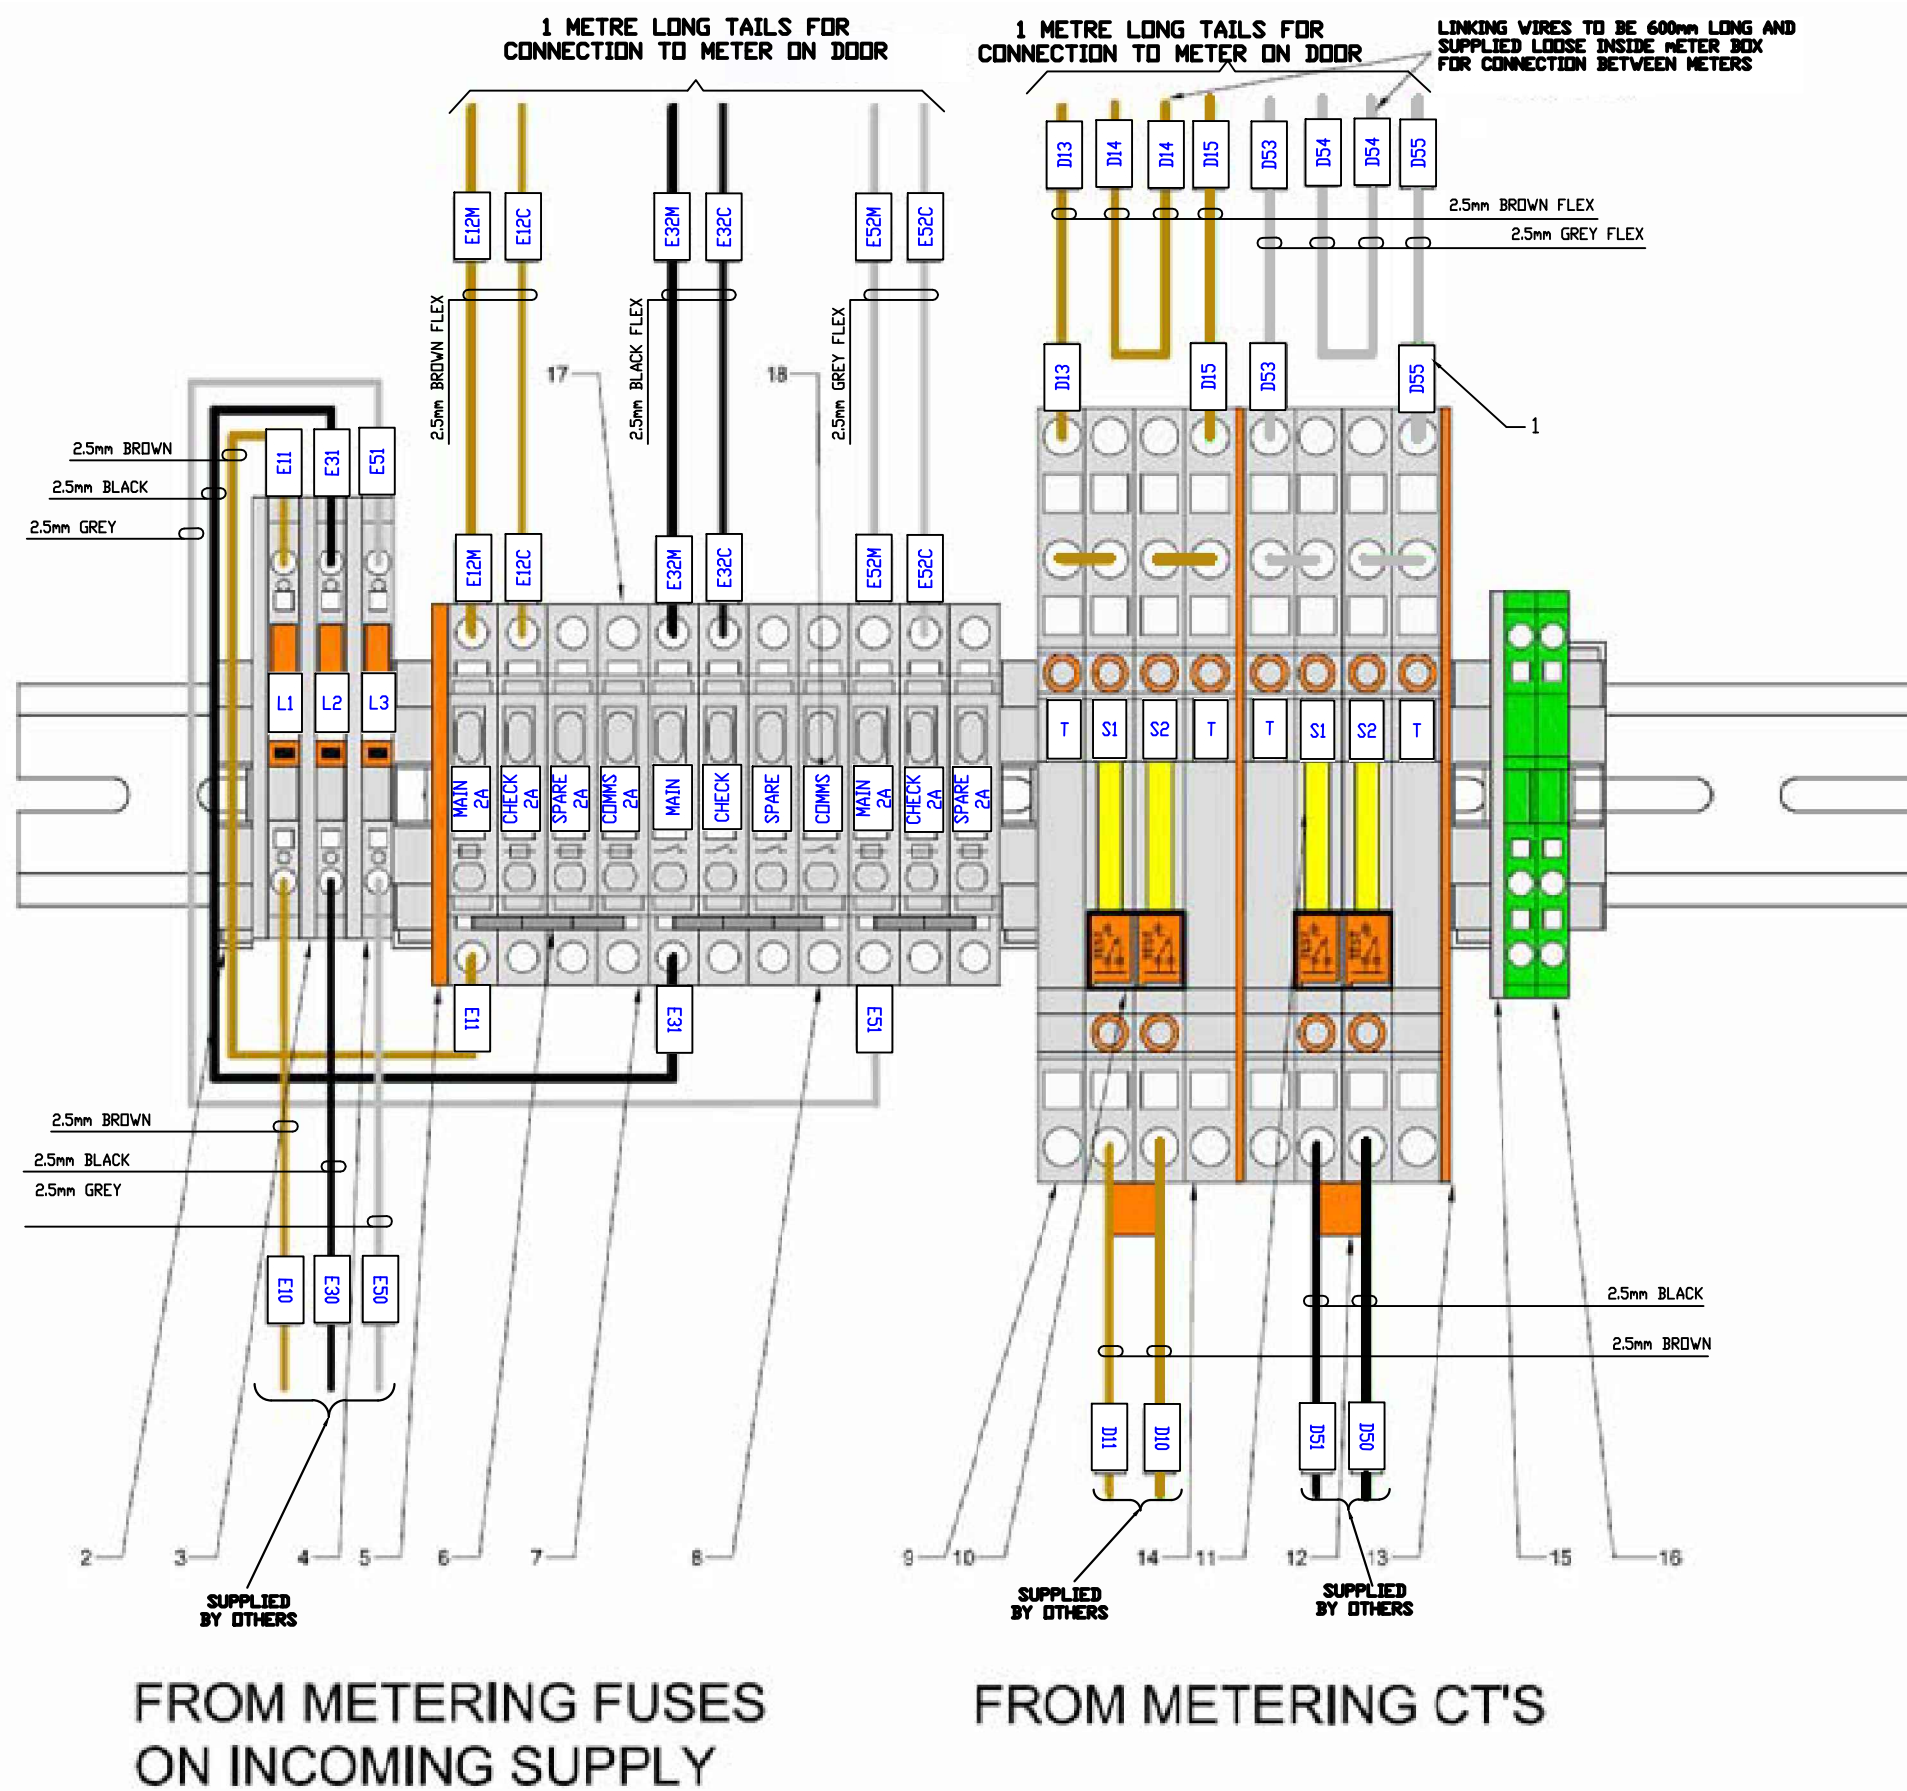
1 METRE LONG TAILS FOR CONNECTION TO METER ON DOOR

1 METRE LONG TAILS FOR CONNECTION TO METER ON DOOR

LINKING WIRES TO BE 600mm LONG AND SUPPLIED LOOSE INSIDE METER BOX FOR CONNECTION BETWEEN METERS

D13 D14 D14 D15 D53 D54 D54 D55

2.5mm BROWN FLEX

2.5mm GREY FLEX

E12M E12C E32M E32C E52M E52C

2.5mm BROWN FLEX

2.5mm BLACK FLEX

2.5mm GREY FLEX

17

18

D13 D15 D53 D55

1

2.5mm BROWN

2.5mm BLACK

2.5mm GREY

E11 E31 E51

E12M E12C E32M E32C E52M E52C

L1 L2 L3

T S1 S2 T T S1 S2 T

MAIN 2A CHECK 2A SPARE 2A COMMS 2A MAIN CHECK SPARE COMMS MAIN 2A CHECK 2A SPARE 2A

E11 E31 E51

2.5mm BROWN

2.5mm BLACK

2.5mm GREY

E10 E30 E50

2.5mm BLACK

2.5mm BROWN

D11 D10 D51 D50

2 3 4 5 6 7 8 9 10 14 11 12 13 15 16

SUPPLIED BY OTHERS

SUPPLIED BY OTHERS

SUPPLIED BY OTHERS

FROM METERING FUSES ON INCOMING SUPPLY

FROM METERING CT'S